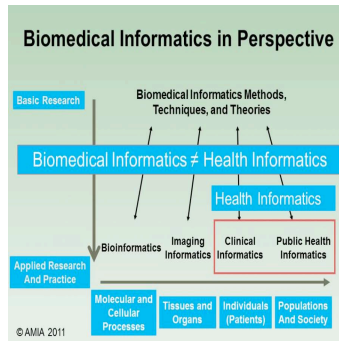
Biomedical Informatics in Perspective

Basic Research

Biomedical Informatics Methods, Techniques, and Theories

Biomedical Informatics ≠ Health Informatics

Health Informatics

Bioinformatics

Imaging Informatics

Clinical Informatics

Public Health Informatics

Applied Research And Practice

Molecular and Cellular Processes

Tissues and Organs

Individuals (Patients)

Populations And Society

© AMIA 2011